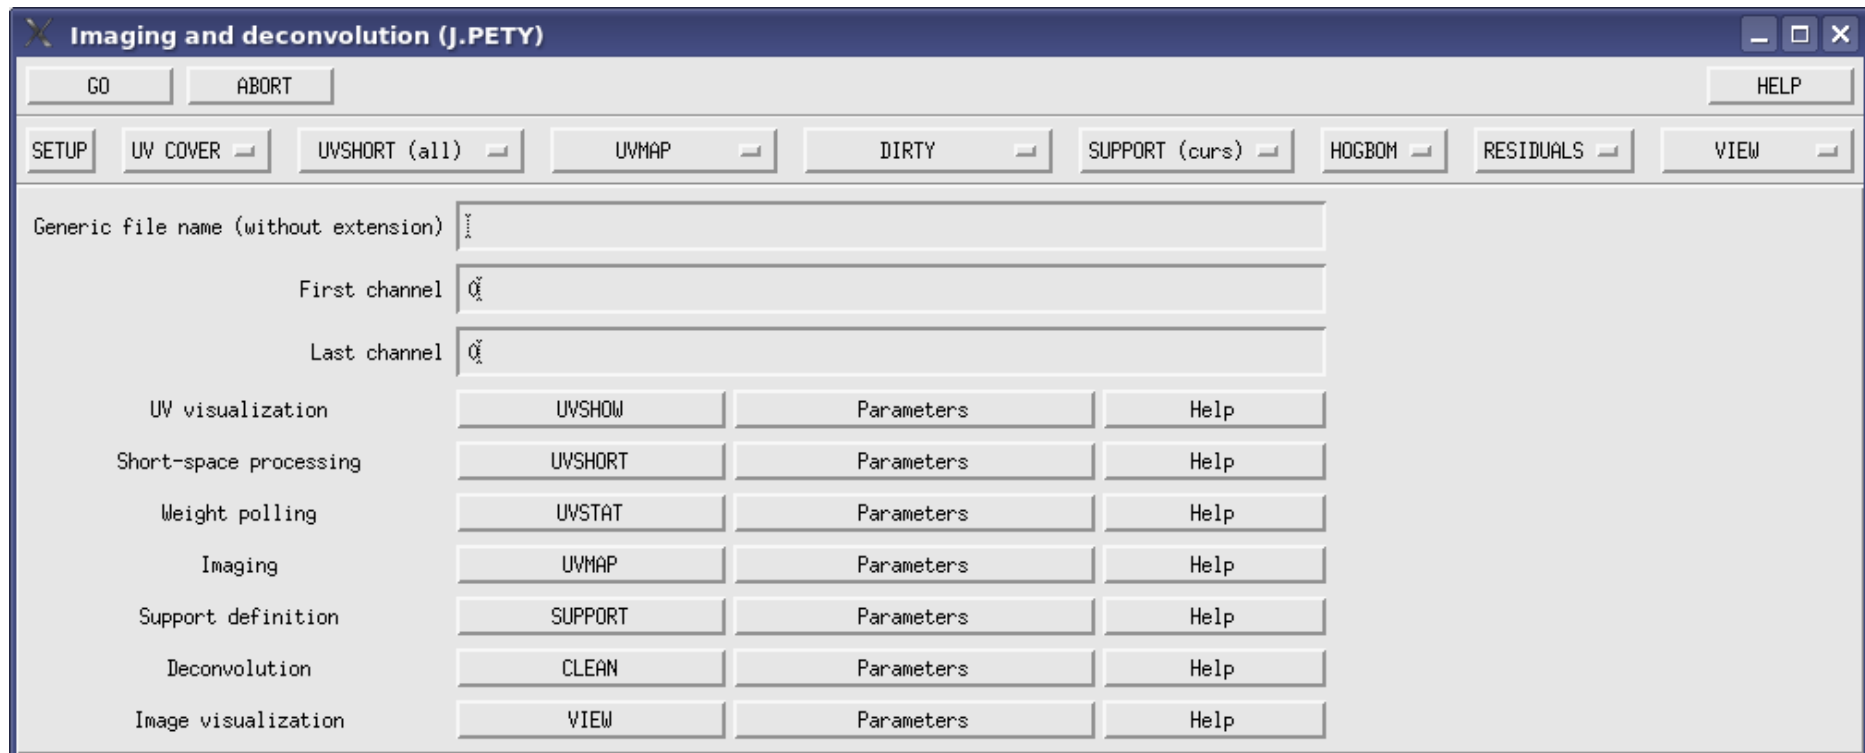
Imaging and deconvolution (J.PETY)

GO ABORT HELP

SETUP UV COVER UVSHORT (all) UVMAP DIRTY SUPPORT (curs) HOGBOM RESIDUALS VIEW

Generic file name (without extension)

First channel 0

Last channel 0

UV visualization UVSHOW Parameters Help

Short-space processing UVSHORT Parameters Help

Weight polling UVSTAT Parameters Help

Imaging UVMAP Parameters Help

Support definition SUPPORT Parameters Help

Deconvolution CLEAN Parameters Help

Image visualization VIEW Parameters Help